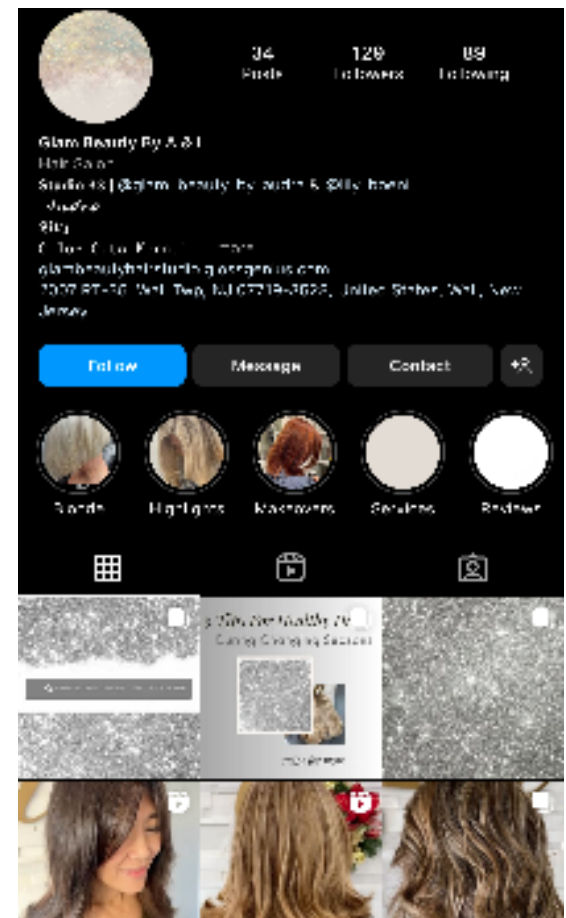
34
Posts

129
Followers

89
Following

Glam Beauty By A & I
Hair Salon
Studio 48 | @glam_beauty_by_audra & @lily_hoeni
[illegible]
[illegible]
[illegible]
glambeautyhairstudio.glossgenius.com
2007 RT-35, Wall Twp, NJ 07719-3523, United States, Wall, New Jersey

Follow
Message
Contact

Blonde
Highlights
Makeovers
Services
Reviews

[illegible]
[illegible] Healthy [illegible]
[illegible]
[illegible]